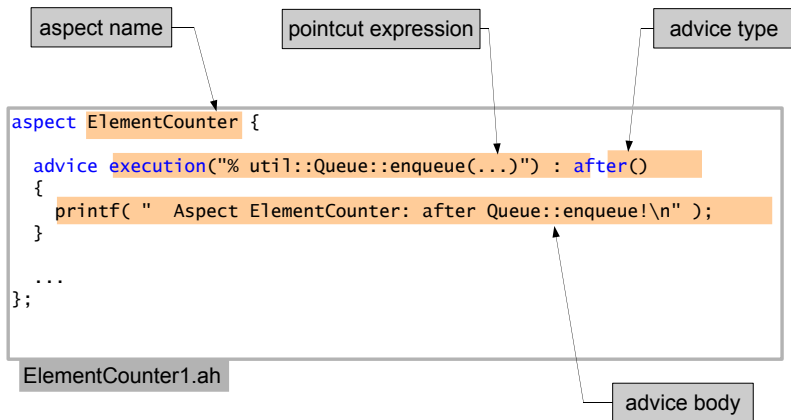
aspect name

pointcut expression

advice type

aspect ElementCounter {

advice execution("% util::Queue::enqueue(...)") : after()
{
printf( "  Aspect ElementCounter: after Queue::enqueue!\n" );
}

...
};

ElementCounter1.ah

advice body